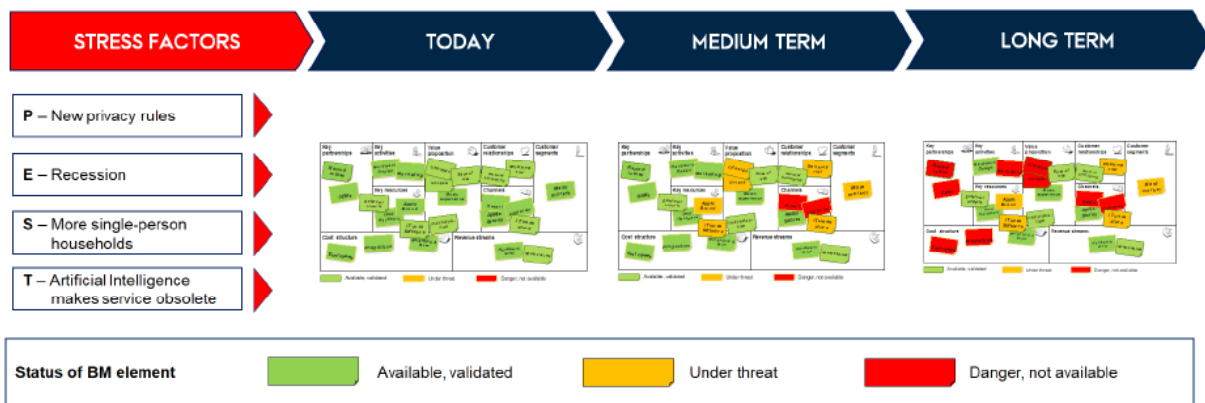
STRESS FACTORS

TODAY

MEDIUM TERM

LONG TERM

P – New privacy rules

E – Recession

S – More single-person households

T – Artificial Intelligence makes service obsolete

Key partnerships | Key activities | Value proposition | Customer relationships | Customer segments

Key resources | Channels

Cost structure | Revenue streams

Available, validated | Under threat | Danger, not available

Key partnerships | Key activities | Value proposition | Customer relationships | Customer segments

Key resources | Channels

Cost structure | Revenue streams

Available, validated | Under threat | Danger, not available

Key partnerships | Key activities | Value proposition | Customer relationships | Customer segments

Key resources | Channels

Cost structure | Revenue streams

Available, validated | Under threat | Danger, not available

Status of BM element

Available, validated

Under threat

Danger, not available